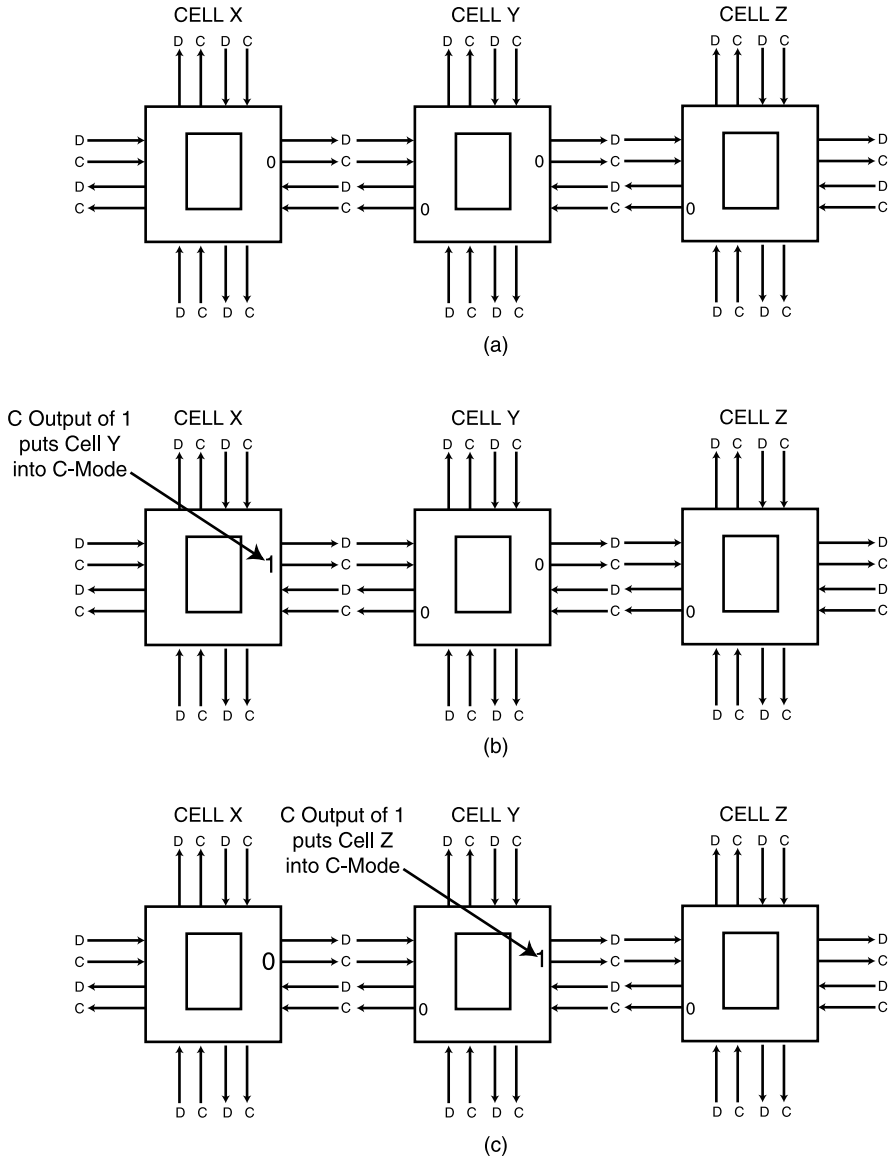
CELL X
D C D C
D
C
D
C
0
D C D C

D
C
D
C
CELL Y
D C D C
0
0
D C D C

D
C
D
C
CELL Z
D C D C
0
D
C
D
C
D C D C

(a)

C Output of 1 puts Cell Y into C-Mode
CELL X
D C D C
D
C
D
C
1
D C D C

D
C
D
C
CELL Y
D C D C
0
0
D C D C

D
C
D
C
CELL Z
D C D C
0
D
C
D
C
D C D C

(b)

CELL X
D C D C
D
C
D
C
0
D C D C

D
C
D
C
C Output of 1 puts Cell Z into C-Mode
CELL Y
D C D C
1
0
D C D C

D
C
D
C
CELL Z
D C D C
0
D
C
D
C
D C D C

(c)